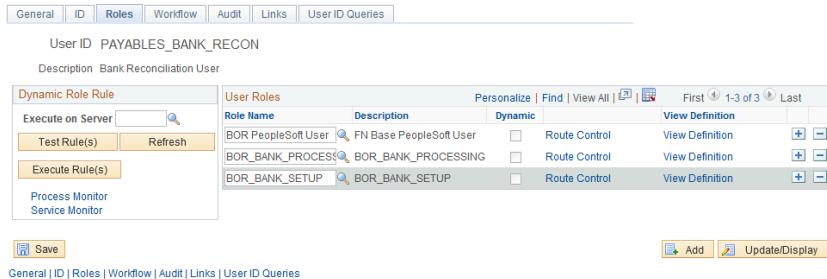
General | ID | Roles | Workflow | Audit | Links | User ID Queries

User ID PAYABLES_BANK_RECON

Description Bank Reconciliation User

Dynamic Role Rule

Execute on Server

Test Rule(s)

Refresh

Execute Rule(s)

Process Monitor

Service Monitor

User Roles

Personalize | Find | View All | First 1-3 of 3 Last

| Role Name | Description | Dynamic | | View Definition | |
|---|---|---|---|---|---|
| BOR PeopleSoft User | FN Base PeopleSoft User | | Route Control | View Definition | + − |
| BOR_BANK_PROCESS | BOR_BANK_PROCESSING | | Route Control | View Definition | + − |
| BOR_BANK_SETUP | BOR_BANK_SETUP | | Route Control | View Definition | + − |

Save

Add

Update/Display

General | ID | Roles | Workflow | Audit | Links | User ID Queries